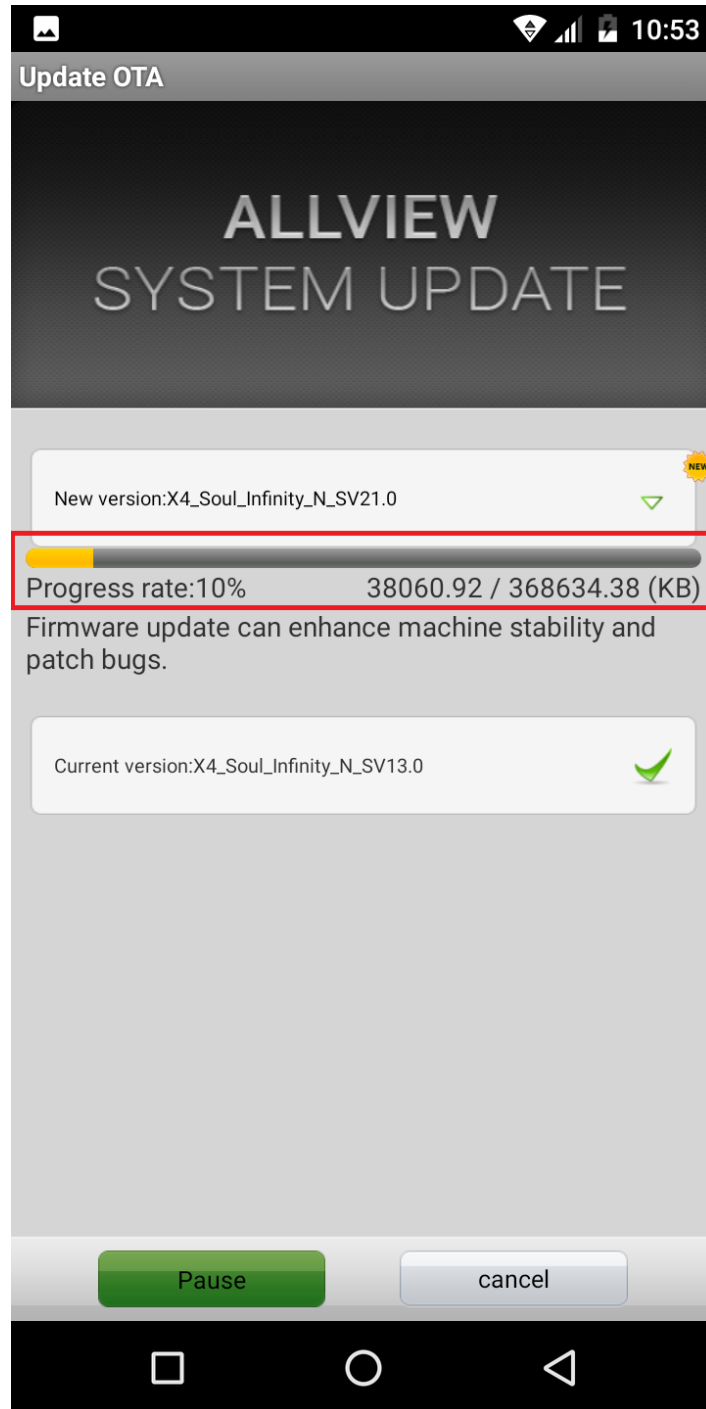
10:53

Update OTA

ALLVIEW
SYSTEM UPDATE

NEW

New version:X4_Soul_Infinity_N_SV21.0

Progress rate:10%   38060.92 / 368634.38 (KB)

Firmware update can enhance machine stability and patch bugs.

Current version:X4_Soul_Infinity_N_SV13.0

Pause

cancel